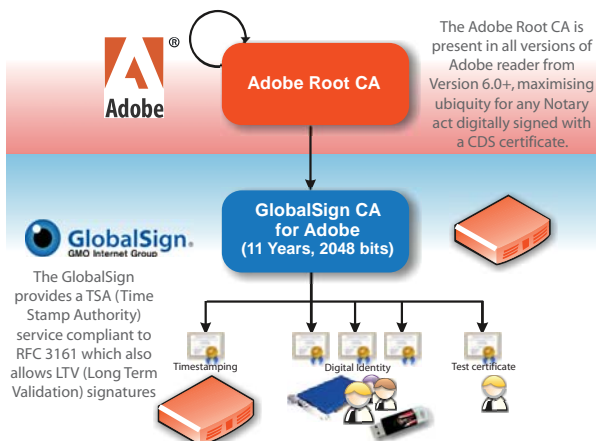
Adobe ®

Adobe Root CA

The Adobe Root CA is present in all versions of Adobe reader from Version 6.0+, maximising ubiquity for any Notary act digitally signed with a CDS certificate.

GlobalSign. GMO Internet Group

GlobalSign CA for Adobe (11 Years, 2048 bits)

The GlobalSign provides a TSA (Time Stamp Authority) service compliant to RFC 3161 which also allows LTV (Long Term Validation) signatures

Timestamping

Digital Identity

Test certificate